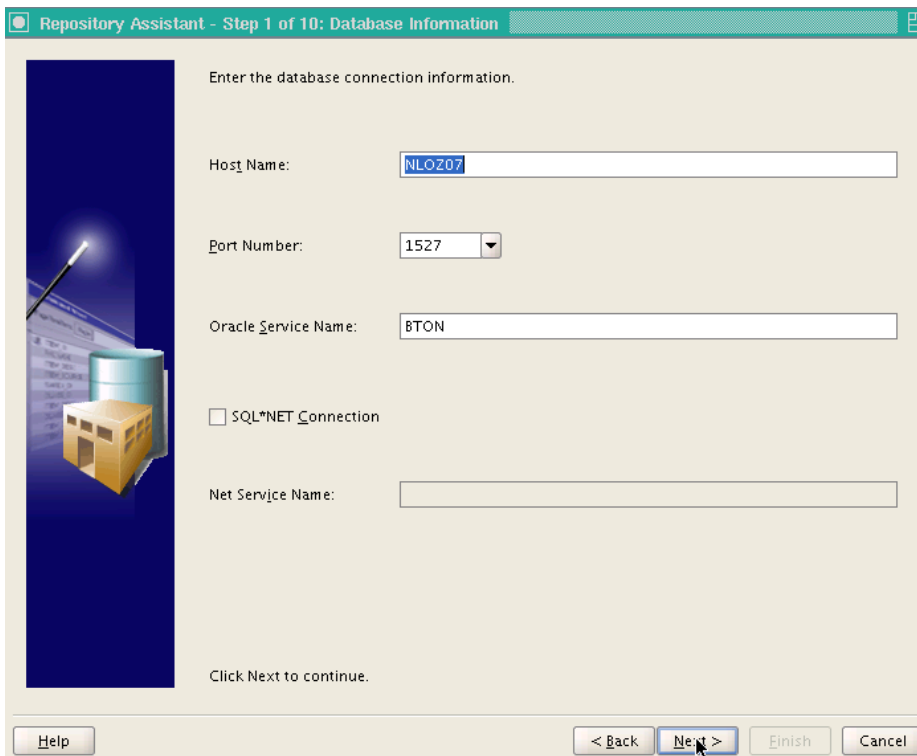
Repository Assistant - Step 1 of 10: Database Information

Enter the database connection information.

Host Name: NLOZ07

Port Number: 1527

Oracle Service Name: BTON

SQL*NET Connection

Net Service Name:

Click Next to continue.

Help

< Back

Next >

Finish

Cancel